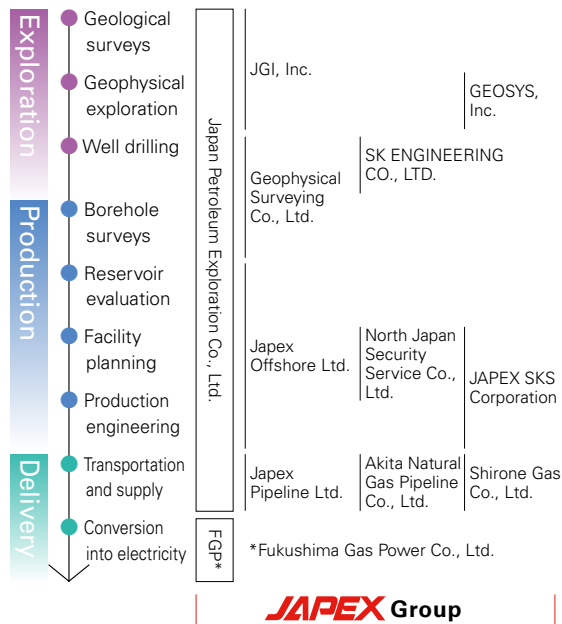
Exploration

Geological surveys

Geophysical exploration

Well drilling

Production

Borehole surveys

Reservoir evaluation

Facility planning

Production engineering

Delivery

Transportation and supply

Conversion into electricity

Japan Petroleum Exploration Co., Ltd.

FGP*

JGI, Inc.

GEOSYS, Inc.

Geophysical Surveying Co., Ltd.

SK ENGINEERING CO., LTD.

Japex Offshore Ltd.

North Japan Security Service Co., Ltd.

JAPEX SKS Corporation

Japex Pipeline Ltd.

Akita Natural Gas Pipeline Co., Ltd.

Shirone Gas Co., Ltd.

*Fukushima Gas Power Co., Ltd.

JAPEX Group